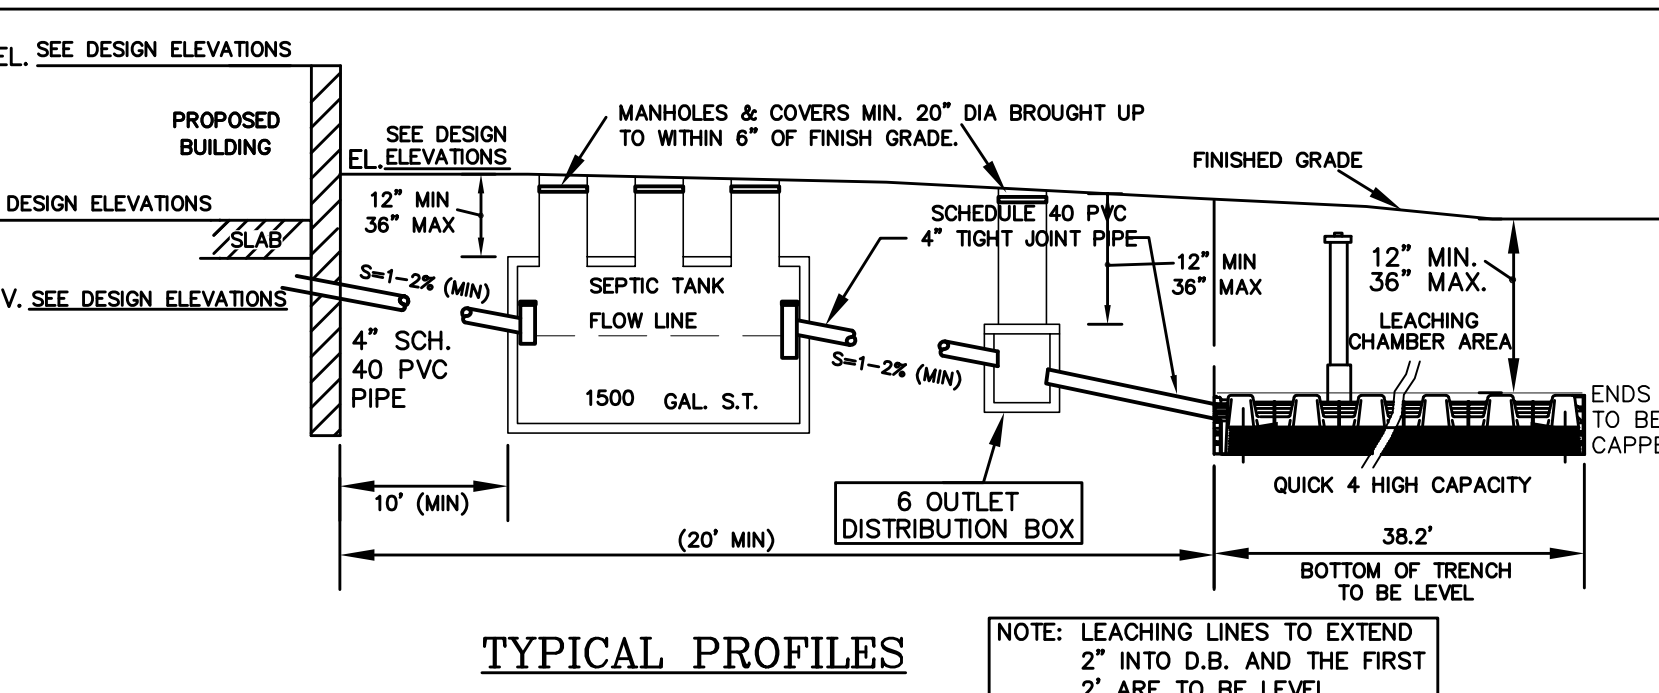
EL. SEE DESIGN ELEVATIONS

PROPOSED BUILDING

DESIGN ELEVATIONS

SLAB

V. SEE DESIGN ELEVATIONS

SEE DESIGN EL. ELEVATIONS

MANHOLES & COVERS MIN. 20" DIA BROUGHT UP TO WITHIN 6" OF FINISH GRADE.

FINISHED GRADE

12" MIN
36" MAX

SCHEDULE 40 PVC
4" TIGHT JOINT PIPE

12" MIN
36" MAX

12" MIN.
36" MAX.

S=1-2% (MIN)

SEPTIC TANK

FLOW LINE

LEACHING CHAMBER AREA

4" SCH. 40 PVC PIPE

S=1-2% (MIN)

1500 GAL. S.T.

ENDS TO BE CAPPE

QUICK 4 HIGH CAPACITY

10' (MIN)

6 OUTLET DISTRIBUTION BOX

(20' MIN)

38.2'

BOTTOM OF TRENCH TO BE LEVEL

TYPICAL PROFILES

NOTE: LEACHING LINES TO EXTEND 2" INTO D.B. AND THE FIRST 2' ARE TO BE LEVEL